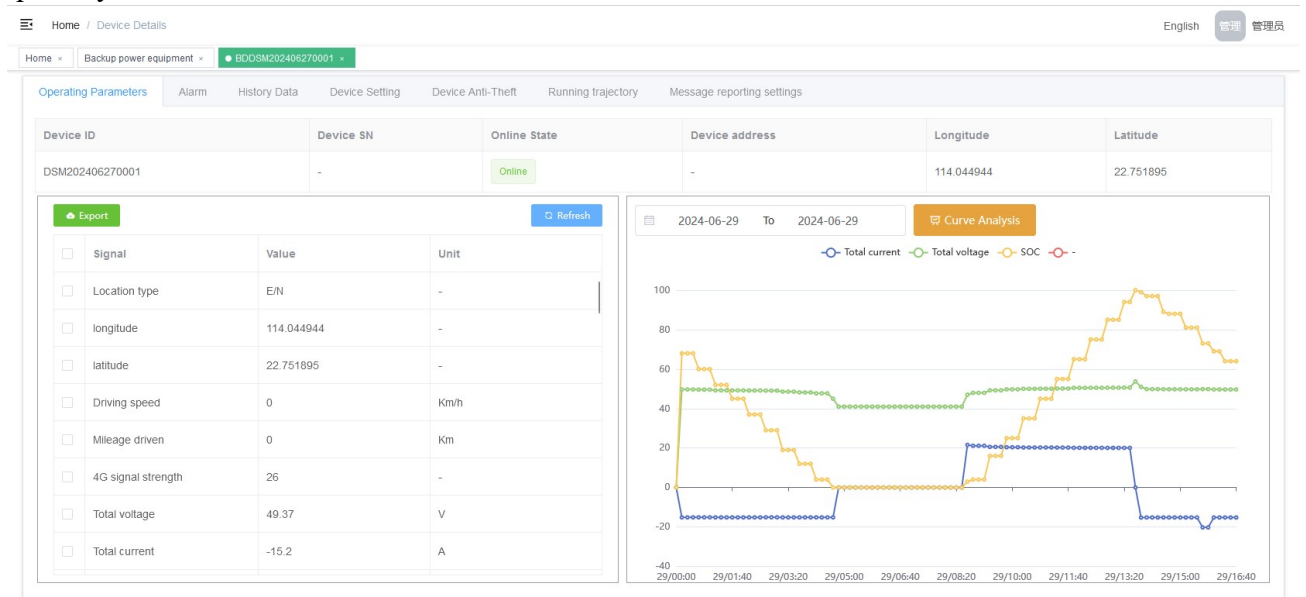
Home / Device Details

English 管理 管理员

Home × Backup power equipment × BDDSM202406270001 ×

Operating Parameters Alarm History Data Device Setting Device Anti-Theft Running trajectory Message reporting settings

| Device ID | Device SN | Online State | Device address | Longitude | Latitude |
|---|---|---|---|---|---|
| DSM202406270001 | - | Online | - | 114.044944 | 22.751895 |

Export Refresh

| Signal | Value | Unit |
|---|---|---|
| Location type | E/N | - |
| longitude | 114.044944 | - |
| latitude | 22.751895 | - |
| Driving speed | 0 | Km/h |
| Mileage driven | 0 | Km |
| 4G signal strength | 26 | - |
| Total voltage | 49.37 | V |
| Total current | -15.2 | A |

2024-06-29 To 2024-06-29 Curve Analysis

Total current Total voltage SOC -

100
80
60
40
20
0
-20
-40

29/00:00 29/01:40 29/03:20 29/05:00 29/06:40 29/08:20 29/10:00 29/11:40 29/13:20 29/15:00 29/16:40